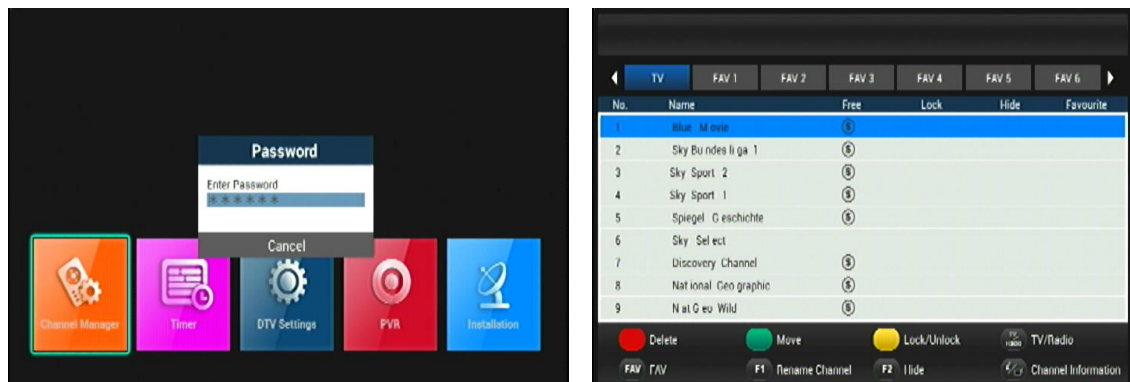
Password

Enter Password
******

Cancel

Channel Manager

Timer

DTV Settings

PVR

Installation

TV FAV 1 FAV 2 FAV 3 FAV 4 FAV 5 FAV 6

| No. | Name | Free | Lock | Hide | Favourite |
|---|---|---|---|---|---|
| 1 | Blue Movie | $ | | | |
| 2 | Sky Bundesliga 1 | $ | | | |
| 3 | Sky Sport 2 | $ | | | |
| 4 | Sky Sport 1 | $ | | | |
| 5 | Spiegel Geschichte | $ | | | |
| 6 | Sky Select | | | | |
| 7 | Discovery Channel | $ | | | |
| 8 | National Geographic | $ | | | |
| 9 | Nat Geo Wild | $ | | | |

Delete
Move
Lock/Unlock
TV/Radio
FAV FAV
F1 Rename Channel
F2 Hide
Channel Information